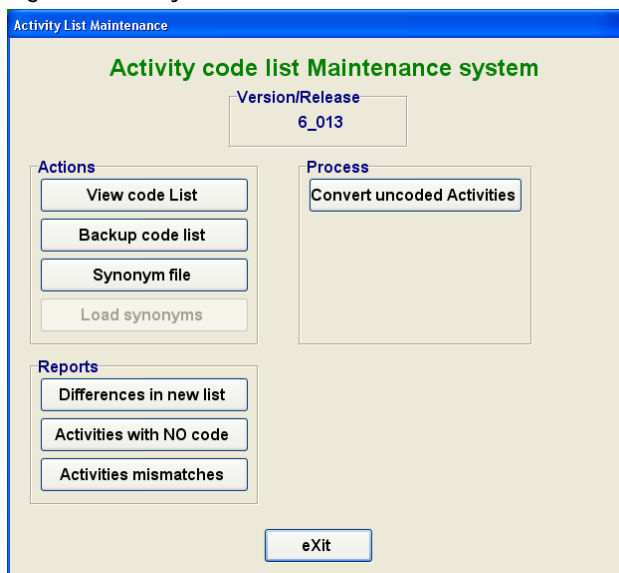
Activity List Maintenance

Activity code list Maintenance system

Version/Release
6_013

Actions
View code List
Backup code list
Synonym file
Load synonyms

Process
Convert uncoded Activities

Reports
Differences in new list
Activities with NO code
Activities mismatches

eXit